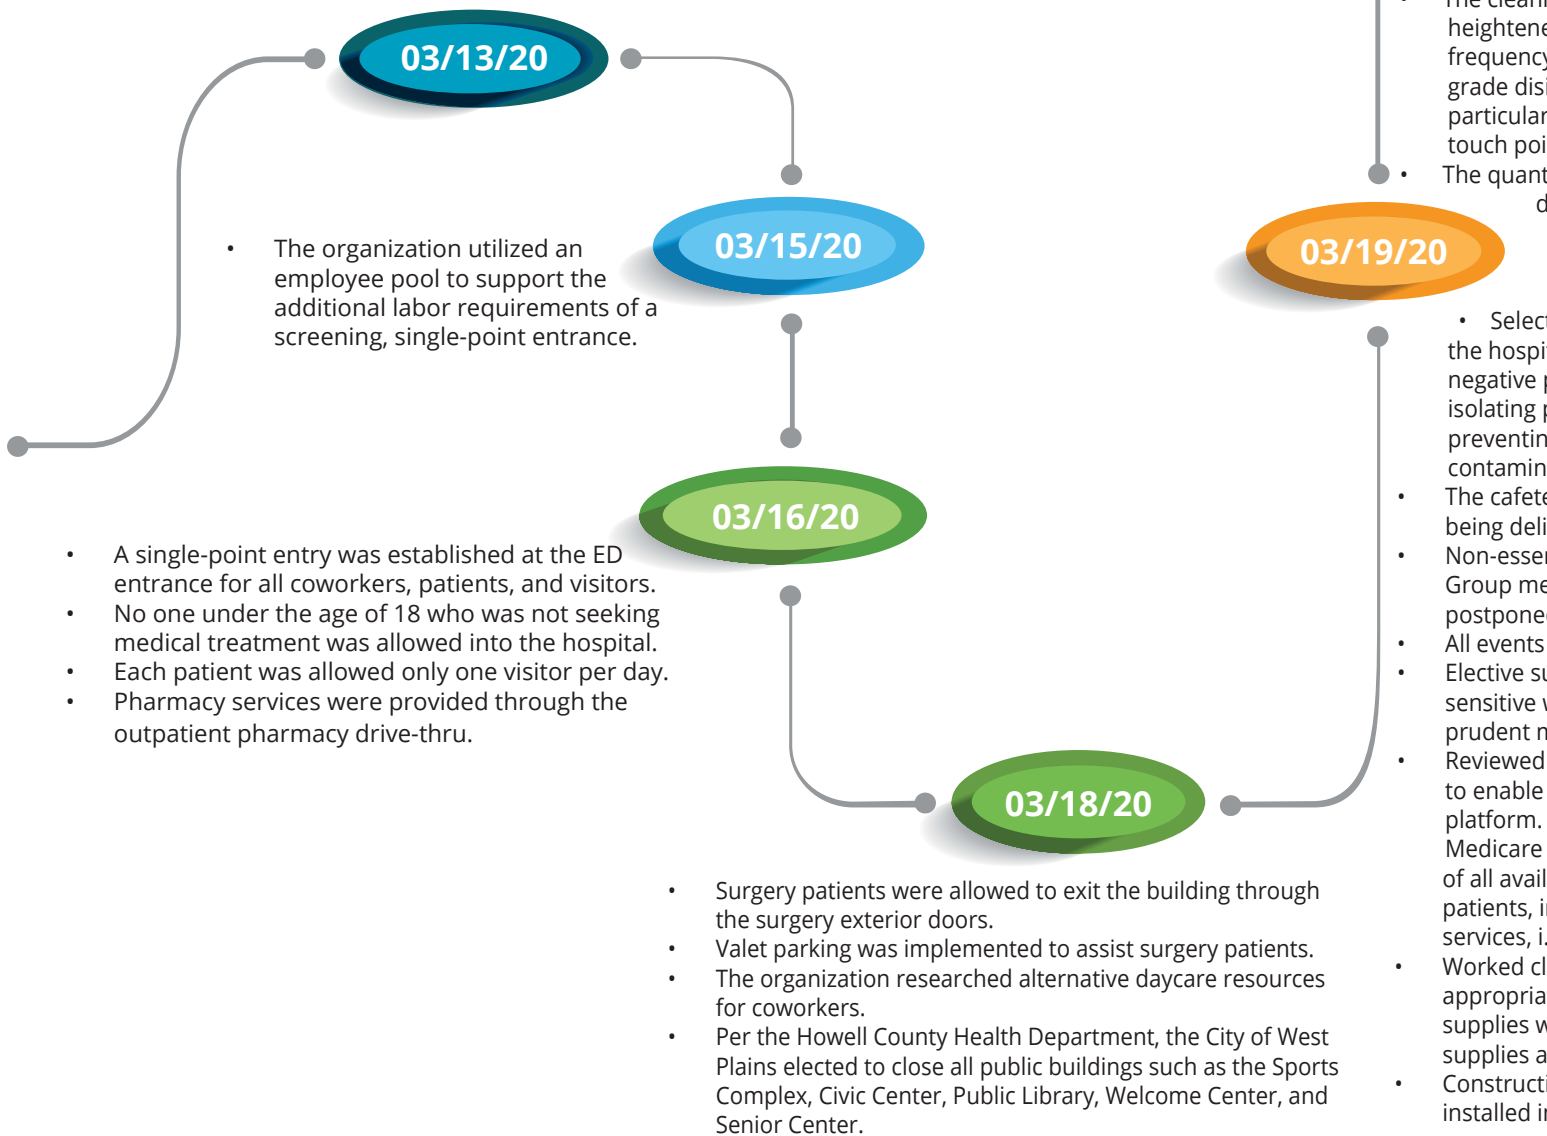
03/13/20

03/15/20

- The organization utilized an employee pool to support the additional labor requirements of a screening, single-point entrance.

03/16/20

- A single-point entry was established at the ED entrance for all coworkers, patients, and visitors.
- No one under the age of 18 who was not seeking medical treatment was allowed into the hospital.
- Each patient was allowed only one visitor per day.
- Pharmacy services were provided through the outpatient pharmacy drive-thru.

03/18/20

- Surgery patients were allowed to exit the building through the surgery exterior doors.
- Valet parking was implemented to assist surgery patients.
- The organization researched alternative daycare resources for coworkers.
- Per the Howell County Health Department, the City of West Plains elected to close all public buildings such as the Sports Complex, Civic Center, Public Library, Welcome Center, and Senior Center.

- The cleani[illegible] heightene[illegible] frequency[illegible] grade disi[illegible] particular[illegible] touch poi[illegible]
- The quant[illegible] d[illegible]

03/19/20

- Select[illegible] the hospi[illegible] negative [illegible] isolating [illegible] preventin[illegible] contamin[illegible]
- The cafete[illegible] being deli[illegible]
- Non-esse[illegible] Group me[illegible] postpone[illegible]
- All events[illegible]
- Elective s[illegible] sensitive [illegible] prudent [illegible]
- Reviewed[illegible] to enable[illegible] platform. Medicare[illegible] of all avail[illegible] patients, i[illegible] services, i.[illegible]
- Worked c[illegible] appropria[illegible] supplies w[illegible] supplies a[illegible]
- Constructi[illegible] installed i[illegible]